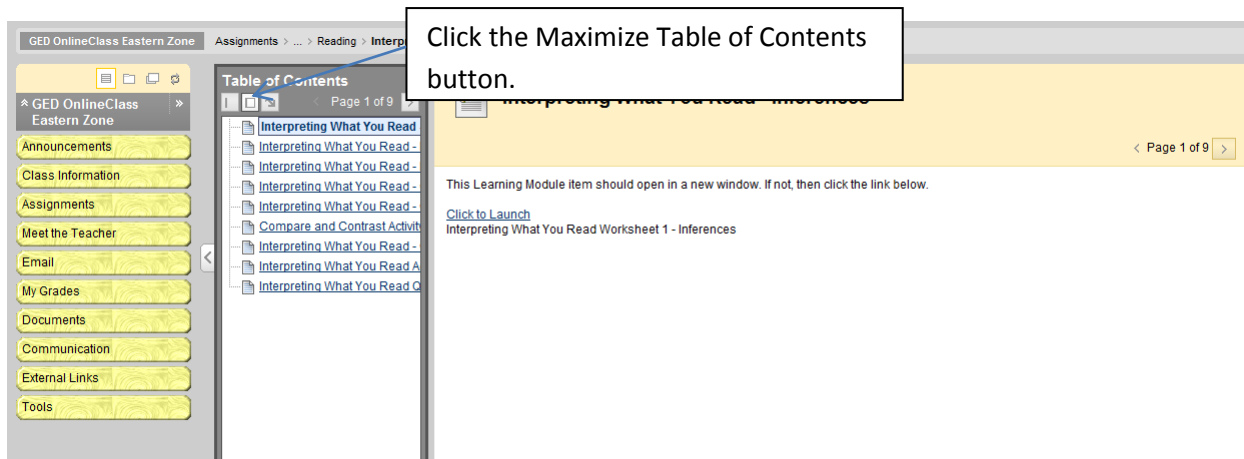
GED OnlineClass Eastern Zone

Assignments > ... > Reading > Interp

Click the Maximize Table of Contents button.

GED OnlineClass Eastern Zone

Announcements

Class Information

Assignments

Meet the Teacher

Email

My Grades

Documents

Communication

External Links

Tools

Table of Contents

Page 1 of 9

Interpreting What You Read

Interpreting What You Read -

Interpreting What You Read -

Interpreting What You Read -

Interpreting What You Read -

Compare and Contrast Activit

Interpreting What You Read -

Interpreting What You Read A

Interpreting What You Read Q

Interpreting What You Read - Inferences

Page 1 of 9

This Learning Module item should open in a new window. If not, then click the link below.

Click to Launch

Interpreting What You Read Worksheet 1 - Inferences